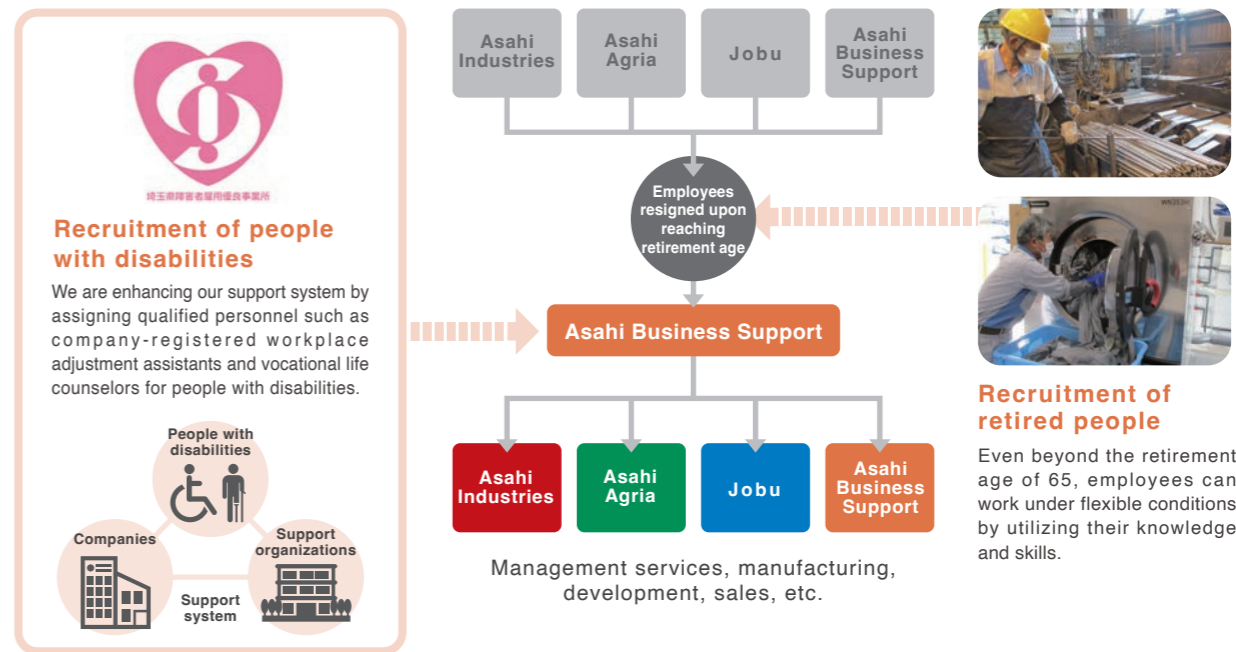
埼玉県障害者雇用優良事業所

Recruitment of people with disabilities

We are enhancing our support system by assigning qualified personnel such as company-registered workplace adjustment assistants and vocational life counselors for people with disabilities.

People with disabilities

Companies

Support organizations

Support system

Asahi Industries

Asahi Agria

Jobu

Asahi Business Support

Employees resigned upon reaching retirement age

Asahi Business Support

Asahi Industries

Asahi Agria

Jobu

Asahi Business Support

Management services, manufacturing, development, sales, etc.

Recruitment of retired people

Even beyond the retirement age of 65, employees can work under flexible conditions by utilizing their knowledge and skills.